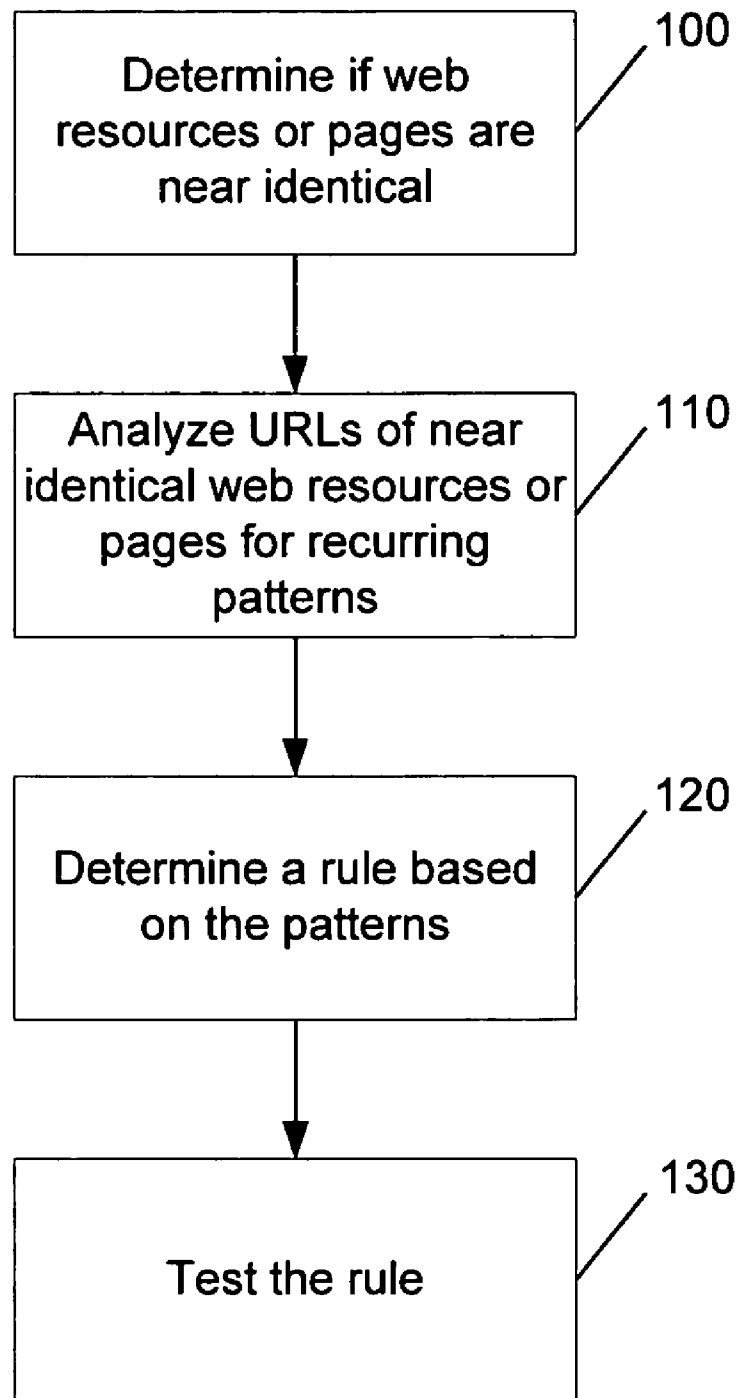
Determine if web resources or pages are near identical

100

Analyze URLs of near identical web resources or pages for recurring patterns

110

Determine a rule based on the patterns

120

Test the rule

130